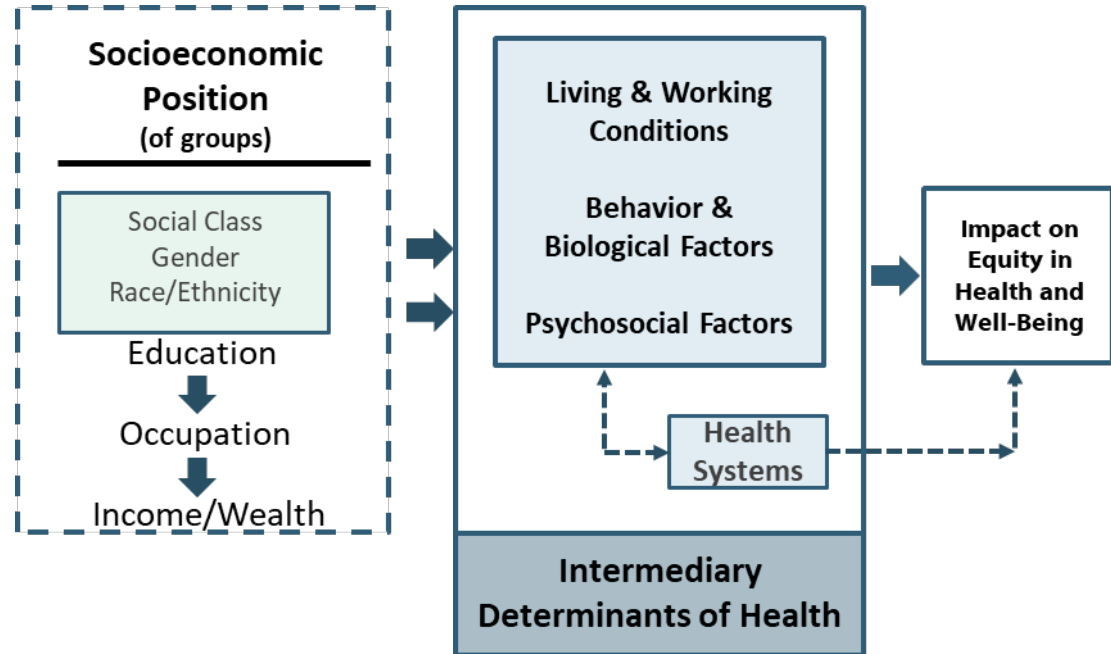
Socioeconomic Position
(of groups)

Social Class
Gender
Race/Ethnicity

Education

Occupation

Income/Wealth

Living & Working Conditions

Behavior & Biological Factors

Psychosocial Factors

Health Systems

Intermediary Determinants of Health

Impact on Equity in Health and Well-Being